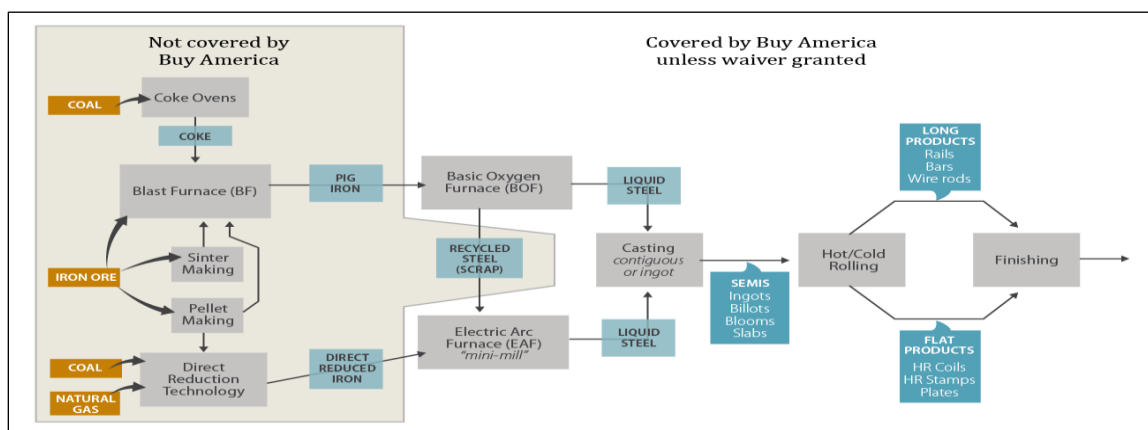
Not covered by Buy America

Covered by Buy America unless waiver granted

COAL

Coke Ovens

COKE

Blast Furnace (BF)

PIG IRON

Basic Oxygen Furnace (BOF)

LIQUID STEEL

LONG PRODUCTS
Rails
Bars
Wire rods

IRON ORE

Sinter Making

Pellet Making

RECYCLED STEEL (SCRAP)

Casting
contiguous or ingot

Hot/Cold Rolling

Finishing

SEMIS
Ingots
Billets
Blooms
Slabs

COAL

NATURAL GAS

Direct Reduction Technology

DIRECT REDUCED IRON

Electric Arc Furnace (EAF)
"mini-mill"

LIQUID STEEL

FLAT PRODUCTS
HR Coils
HR Stamps
Plates